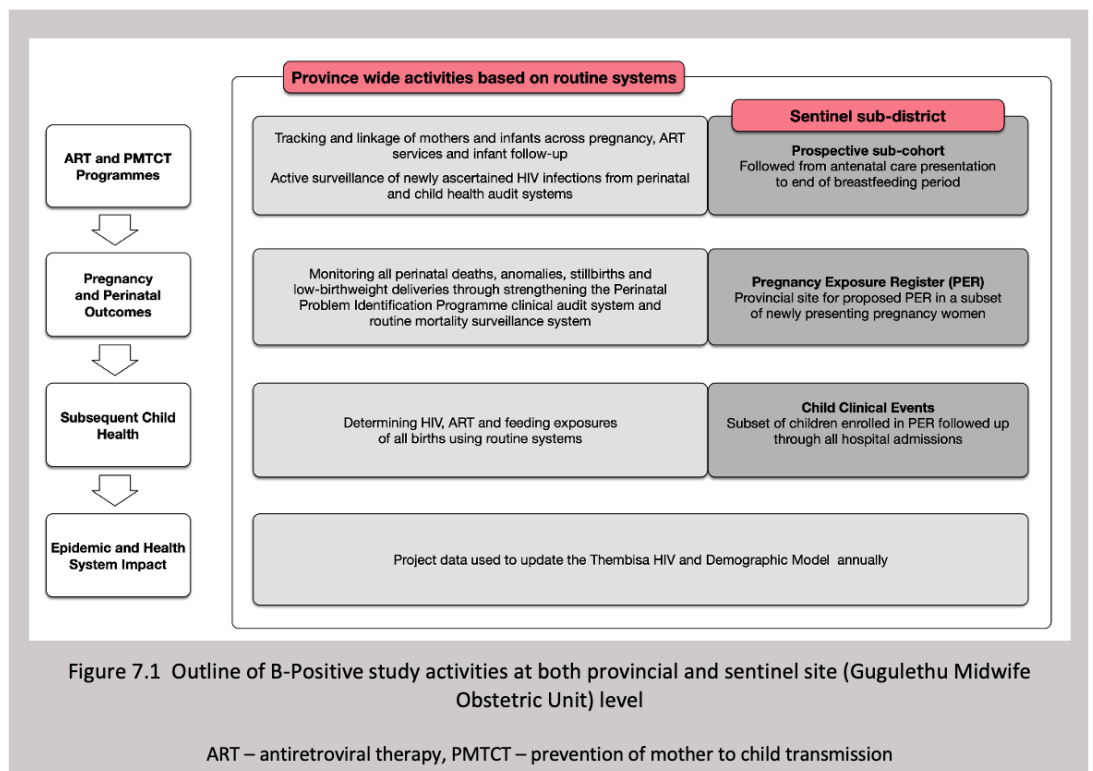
Province wide activities based on routine systems

Sentinel sub-district

ART and PMTCT Programmes

Tracking and linkage of mothers and infants across pregnancy, ART services and infant follow-up

Active surveillance of newly ascertained HIV infections from perinatal and child health audit systems

Prospective sub-cohort
Followed from antenatal care presentation to end of breastfeeding period

Pregnancy and Perinatal Outcomes

Monitoring all perinatal deaths, anomalies, stillbirths and low-birthweight deliveries through strengthening the Perinatal Problem Identification Programme clinical audit system and routine mortality surveillance system

Pregnancy Exposure Register (PER)
Provincial site for proposed PER in a subset of newly presenting pregnancy women

Subsequent Child Health

Determining HIV, ART and feeding exposures of all births using routine systems

Child Clinical Events
Subset of children enrolled in PER followed up through all hospital admissions

Epidemic and Health System Impact

Project data used to update the Thembisa HIV and Demographic Model annually

Figure 7.1 Outline of B-Positive study activities at both provincial and sentinel site (Gugulethu Midwife Obstetric Unit) level

ART – antiretroviral therapy, PMTCT – prevention of mother to child transmission